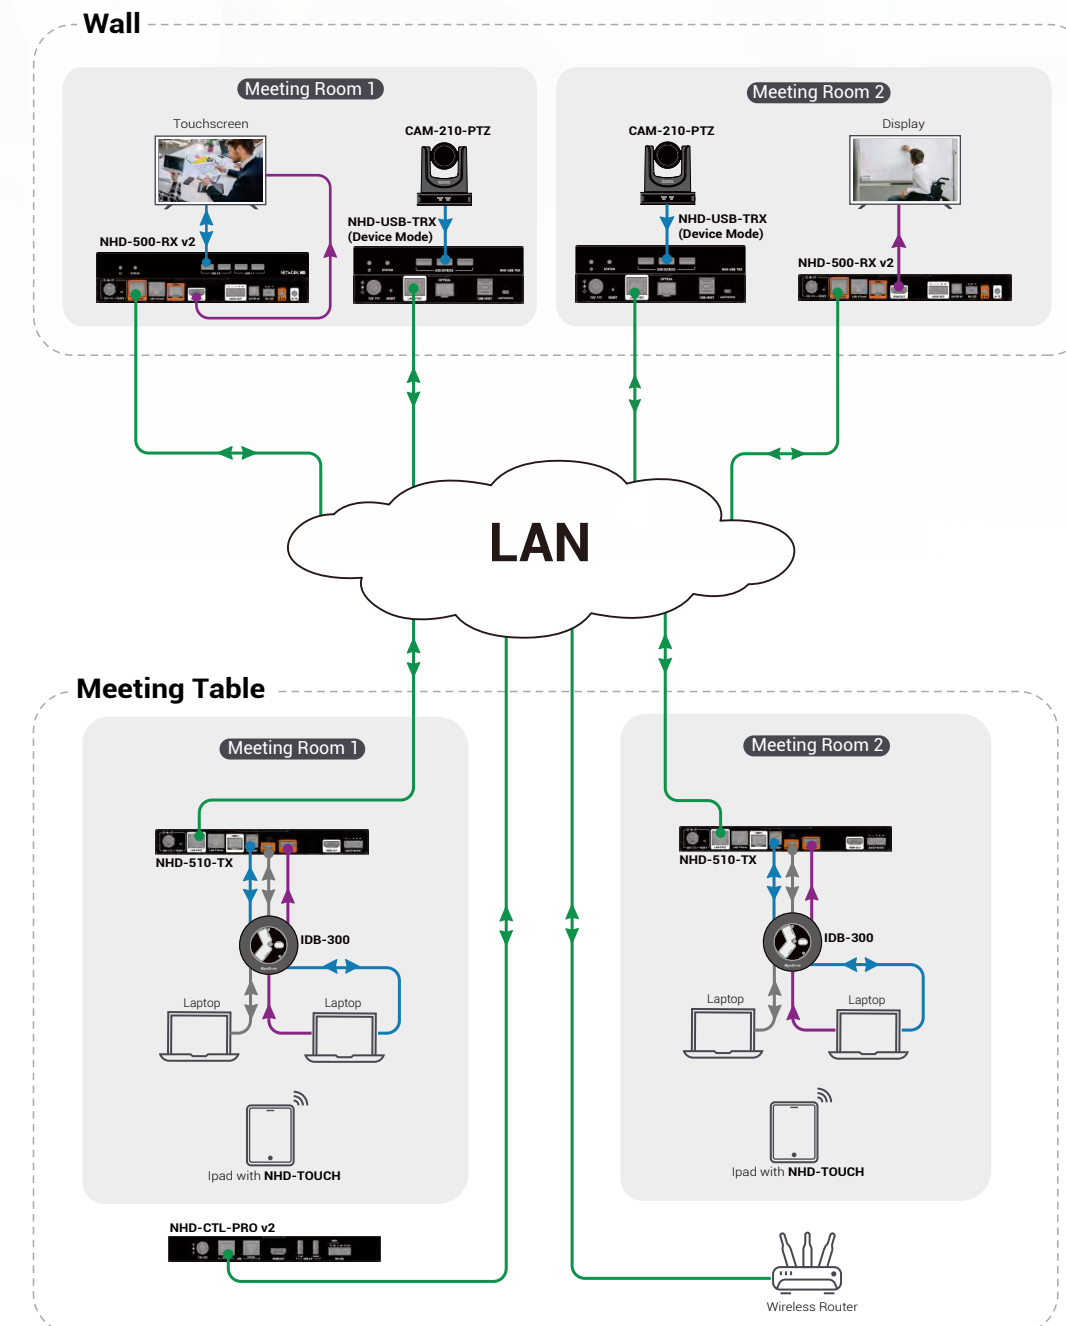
Wall

Meeting Room 1

Touchscreen

CAM-210-PTZ

NHD-USB-TRX
(Device Mode)

NHD-500-RX v2

Meeting Room 2

CAM-210-PTZ

Display

NHD-USB-TRX
(Device Mode)

NHD-500-RX v2

LAN

Meeting Table

Meeting Room 1

NHD-510-TX

IDB-300

Laptop

Laptop

Ipad with NHD-TOUCH

Meeting Room 2

NHD-510-TX

IDB-300

Laptop

Laptop

Ipad with NHD-TOUCH

NHD-CTL-PRO v2

Wireless Router